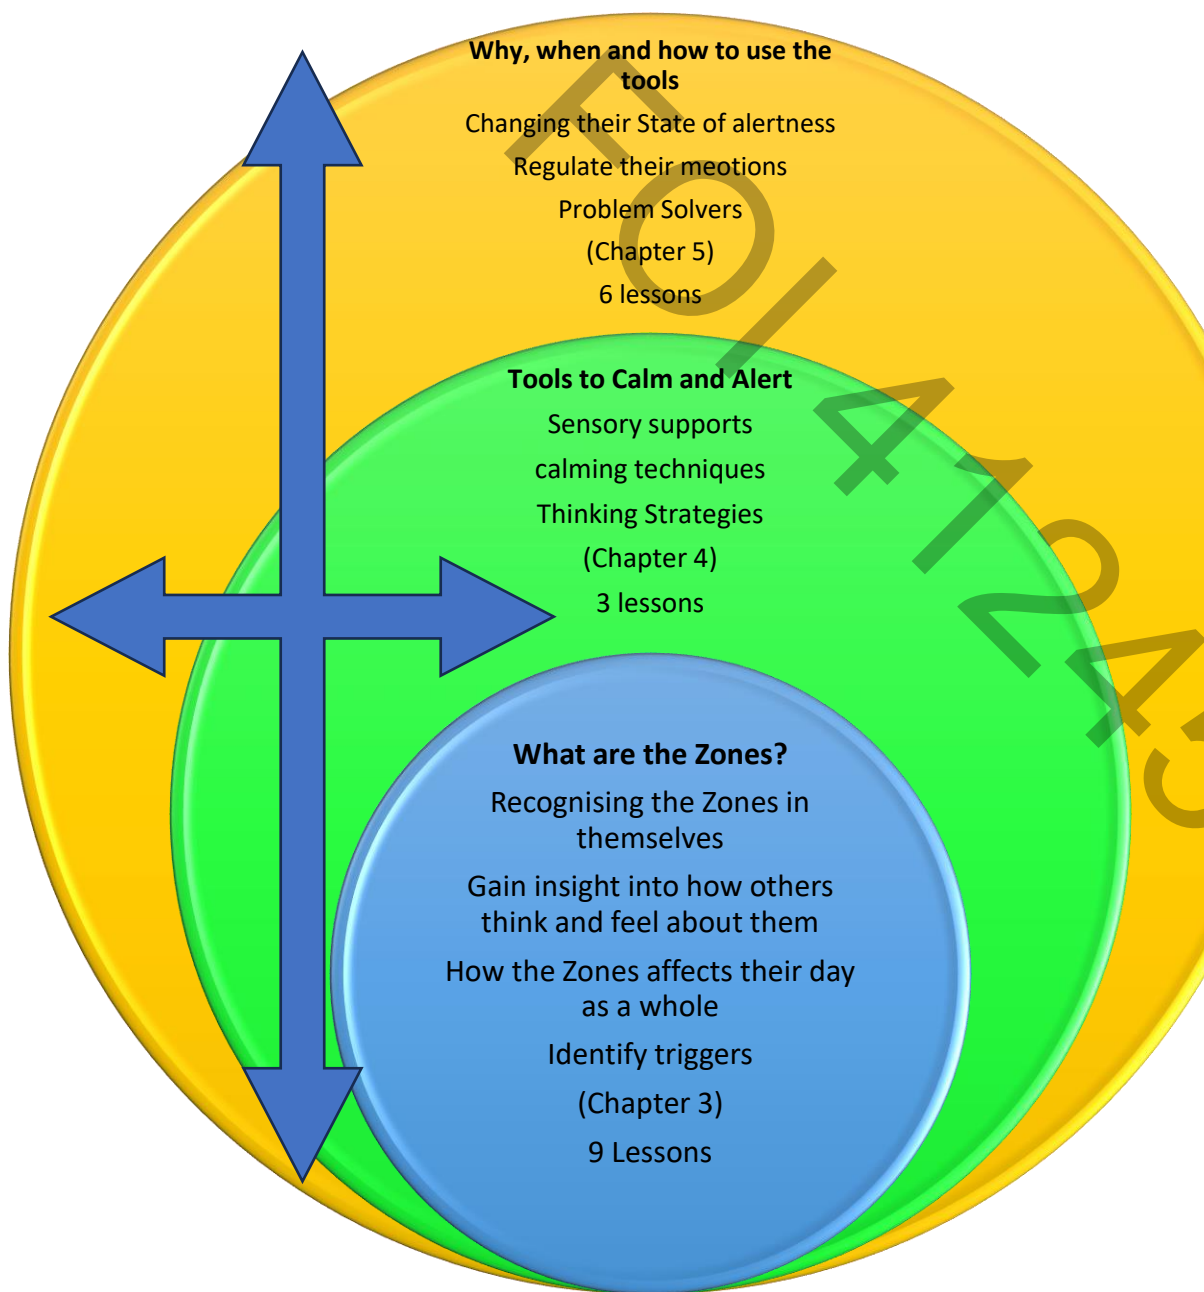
**Why, when and how to use the tools**

Changing their State of alertness

Regulate their meotions

Problem Solvers

(Chapter 5)

6 lessons

**Tools to Calm and Alert**

Sensory supports

calming techniques

Thinking Strategies

(Chapter 4)

3 lessons

**What are the Zones?**

Recognising the Zones in themselves

Gain insight into how others think and feel about them

How the Zones affects their day as a whole

Identify triggers

(Chapter 3)

9 Lessons

FOI 41243